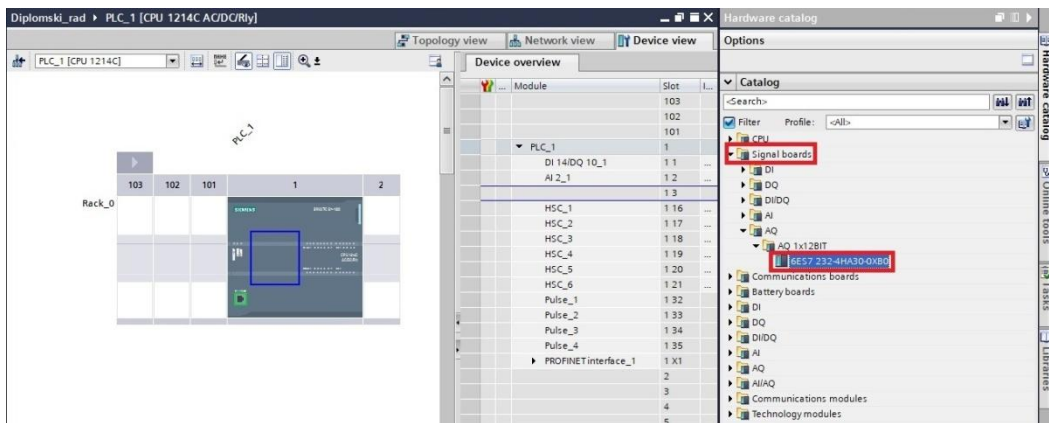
Diplomski_rad ▸ PLC_1 [CPU 1214C AC/DC/Rly]

Topology view | Network view | Device view

PLC_1 [CPU 1214C]

PLC_1

| 103 | 102 | 101 | 1 | 2 |
|---|---|---|---|---|

Rack_0

SIEMENS

Device overview

| Module | Slot |
|---|---|
| | 103 |
| | 102 |
| | 101 |
| ▼ PLC_1 | 1 |
| DI 14/DQ 10_1 | 1 1 |
| AI 2_1 | 1 2 |
| | 1 3 |
| HSC_1 | 1 16 |
| HSC_2 | 1 17 |
| HSC_3 | 1 18 |
| HSC_4 | 1 19 |
| HSC_5 | 1 20 |
| HSC_6 | 1 21 |
| Pulse_1 | 1 32 |
| Pulse_2 | 1 33 |
| Pulse_3 | 1 34 |
| Pulse_4 | 1 35 |
| ▸ PROFINET interface_1 | 1 X1 |
| | 2 |
| | 3 |
| | 4 |
| | 5 |

Hardware catalog

Options

Catalog

<Search>

Filter Profile: <All>

CPU
Signal boards
DI
DQ
DI/DQ
AI
AQ
AQ 1x12BIT
6ES7 232-4HA30-0XB0
Communications boards
Battery boards
DI
DQ
DI/DQ
AI
AQ
AI/AQ
Communications modules
Technology modules

Hardware catalog | Online tools | Tasks | Libraries